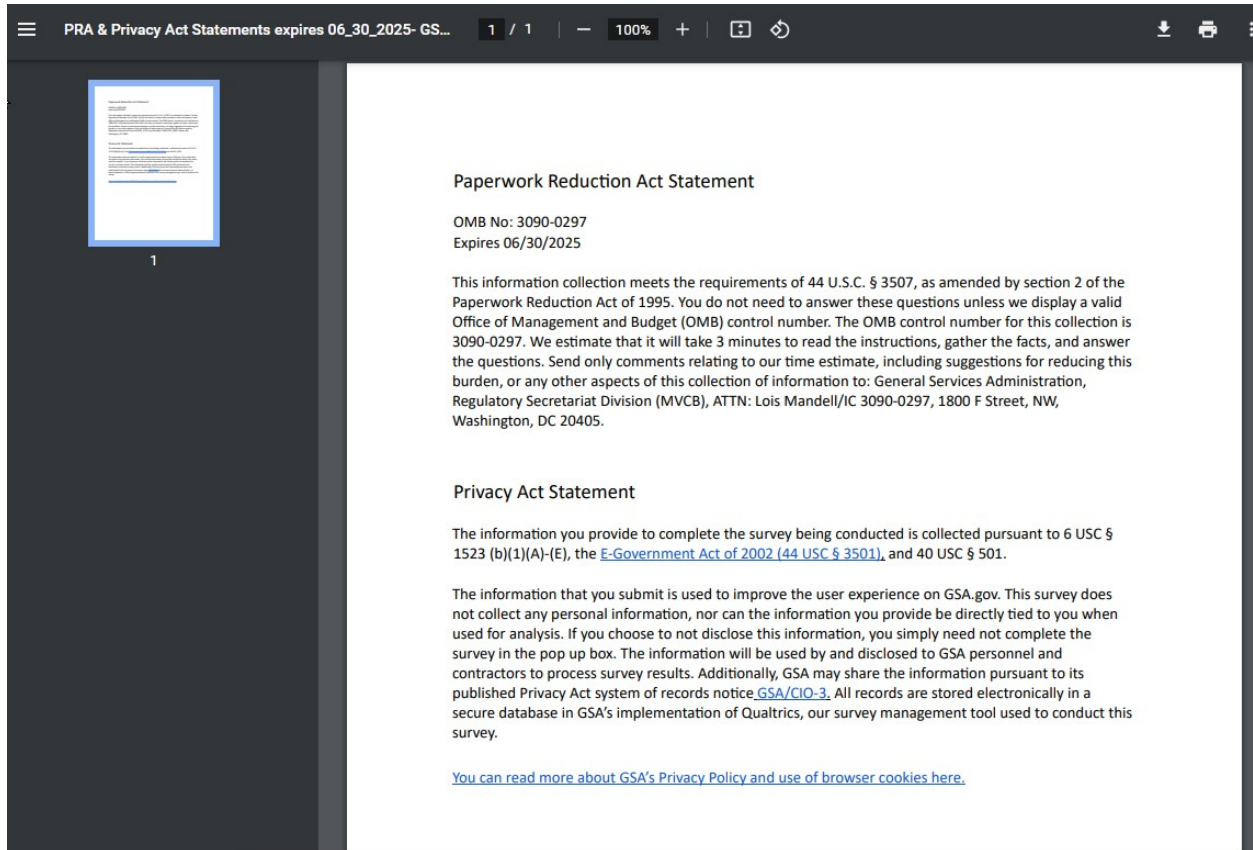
PRA & Privacy Act Statements expires 06_30_2025- GS... 1 / 1 — 100% +

1

Paperwork Reduction Act Statement

OMB No: 3090-0297
Expires 06/30/2025

This information collection meets the requirements of 44 U.S.C. § 3507, as amended by section 2 of the Paperwork Reduction Act of 1995. You do not need to answer these questions unless we display a valid Office of Management and Budget (OMB) control number. The OMB control number for this collection is 3090-0297. We estimate that it will take 3 minutes to read the instructions, gather the facts, and answer the questions. Send only comments relating to our time estimate, including suggestions for reducing this burden, or any other aspects of this collection of information to: General Services Administration, Regulatory Secretariat Division (MVCB), ATTN: Lois Mandell/IC 3090-0297, 1800 F Street, NW, Washington, DC 20405.

Privacy Act Statement

The information you provide to complete the survey being conducted is collected pursuant to 6 USC § 1523 (b)(1)(A)-(E), the E-Government Act of 2002 (44 USC § 3501), and 40 USC § 501.

The information that you submit is used to improve the user experience on GSA.gov. This survey does not collect any personal information, nor can the information you provide be directly tied to you when used for analysis. If you choose to not disclose this information, you simply need not complete the survey in the pop up box. The information will be used by and disclosed to GSA personnel and contractors to process survey results. Additionally, GSA may share the information pursuant to its published Privacy Act system of records notice GSA/CIO-3. All records are stored electronically in a secure database in GSA's implementation of Qualtrics, our survey management tool used to conduct this survey.

You can read more about GSA's Privacy Policy and use of browser cookies here.